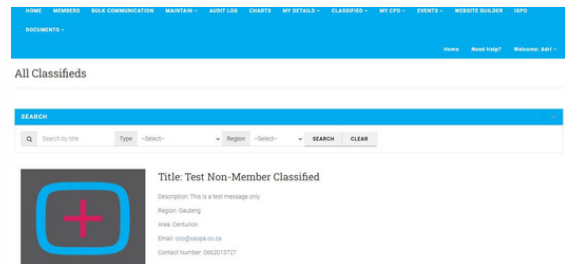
HOME MEMBERS BULK COMMUNICATION MAINTAIN AUDIT LOG CHARTS MY DETAILS CLASSIFIED MY CPD EVENTS WEBSITE BUILDER ISPO

DOCUMENTS

Home Need Help? Welcome: Adri

All Classifieds

SEARCH

Search by title Type --Select-- Region --Select-- SEARCH CLEAR

Title: Test Non-Member Classified

Description: This is a test message only

Region: Gauteng

Area: Centurion

Email: coo@saopa.co.za

Contact Number: 0662013727